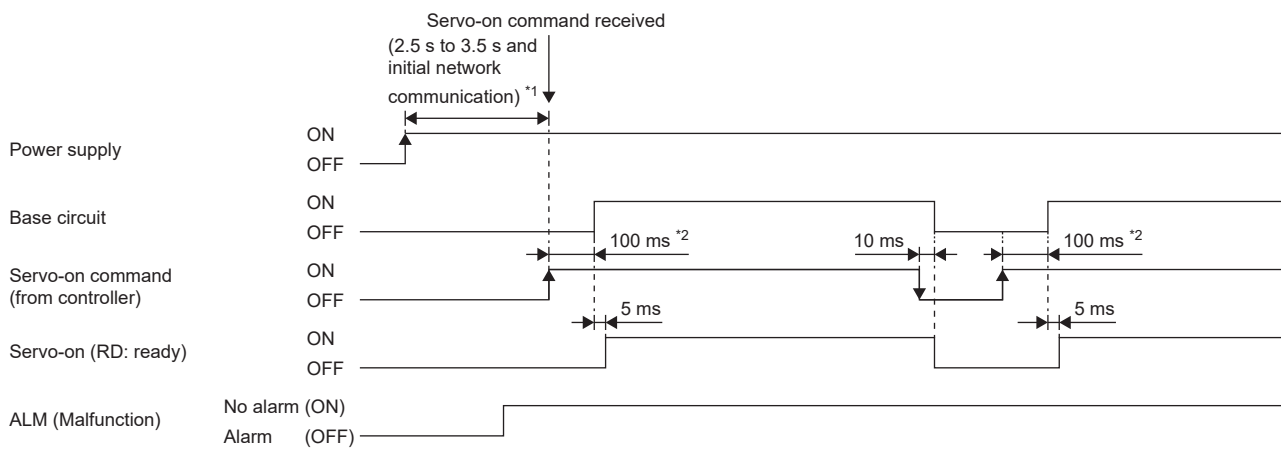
Servo-on command received (2.5 s to 3.5 s and initial network communication) $^{*1}$

Power supply
ON
OFF

Base circuit
ON
OFF

100 ms $^{*2}$
10 ms
100 ms $^{*2}$

Servo-on command (from controller)
ON
OFF

5 ms
5 ms

Servo-on (RD: ready)
ON
OFF

ALM (Malfunction)
No alarm (ON)
Alarm (OFF)